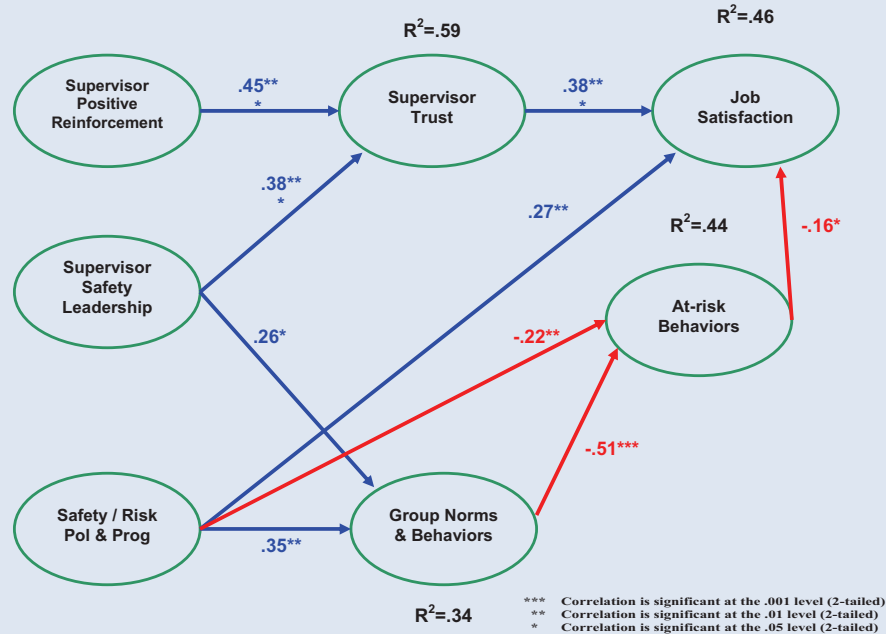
$R^2$=.59

$R^2$=.46

Supervisor Positive Reinforcement

.45***

Supervisor Trust

.38***

Job Satisfaction

.38***

.27**

$R^2$=.44

Supervisor Safety Leadership

-.16*

At-risk Behaviors

-.22**

.26*

-.51***

Safety / Risk Pol & Prog

Group Norms & Behaviors

.35**

$R^2$=.34

*** Correlation is significant at the .001 level (2-tailed)
** Correlation is significant at the .01 level (2-tailed)
* Correlation is significant at the .05 level (2-tailed)